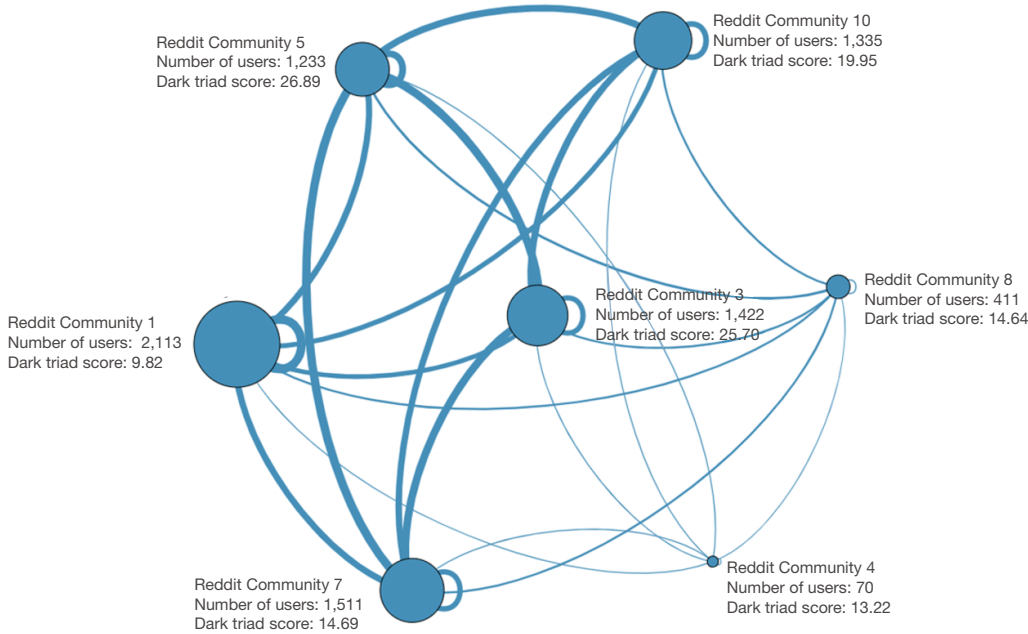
Reddit Community 5
Number of users: 1,233
Dark triad score: 26.89

Reddit Community 10
Number of users: 1,335
Dark triad score: 19.95

Reddit Community 8
Number of users: 411
Dark triad score: 14.64

Reddit Community 1
Number of users: 2,113
Dark triad score: 9.82

Reddit Community 3
Number of users: 1,422
Dark triad score: 25.70

Reddit Community 7
Number of users: 1,511
Dark triad score: 14.69

Reddit Community 4
Number of users: 70
Dark triad score: 13.22